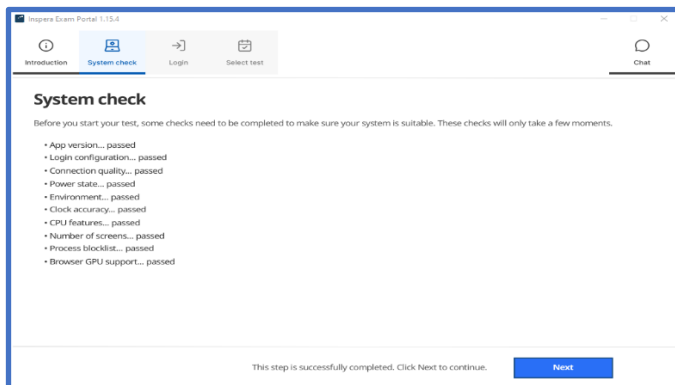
Inspera Exam Portal 1.15.4

Introduction
System check
Login
Select test
Chat

System check

Before you start your test, some checks need to be completed to make sure your system is suitable. These checks will only take a few moments.

• App version... passed
• Login configuration... passed
• Connection quality... passed
• Power state... passed
• Environment... passed
• Clock accuracy... passed
• CPU features... passed
• Number of screens... passed
• Process blocklist... passed
• Browser GPU support... passed

This step is successfully completed. Click Next to continue.
Next